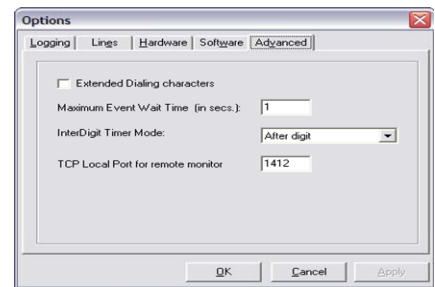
Options

Logging | Lines | Hardware | Software | Advanced

Extended Dialing characters

Maximum Event Wait Time (in secs.): 1

InterDigit Timer Mode: After digit

TCP Local Port for remote monitor 1412

OK | Cancel | Apply